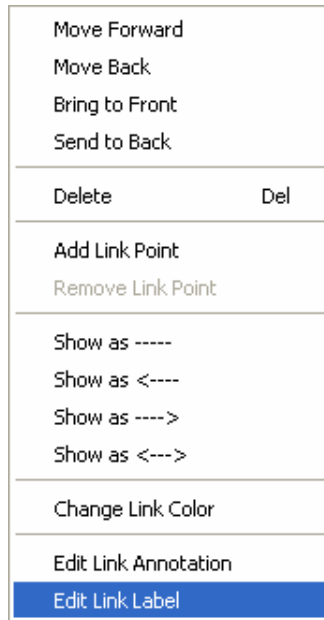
Move Forward
Move Back
Bring to Front
Send to Back

Delete Del

Add Link Point
Remove Link Point

Show as -----
Show as <----
Show as ---->
Show as <--->

Change Link Color

Edit Link Annotation
Edit Link Label